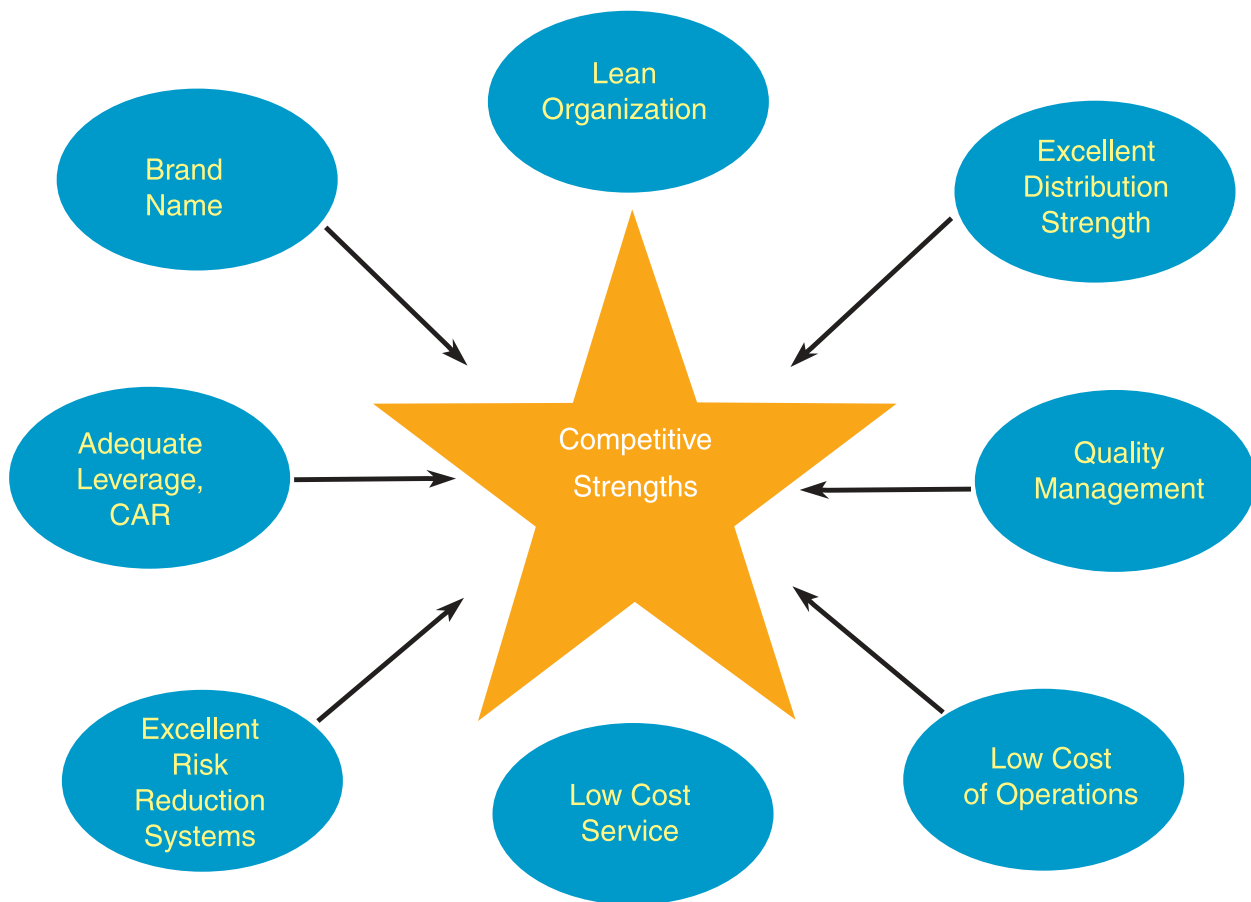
Lean Organization

Brand Name

Excellent Distribution Strength

Competitive Strengths

Adequate Leverage, CAR

Quality Management

Excellent Risk Reduction Systems

Low Cost Service

Low Cost of Operations